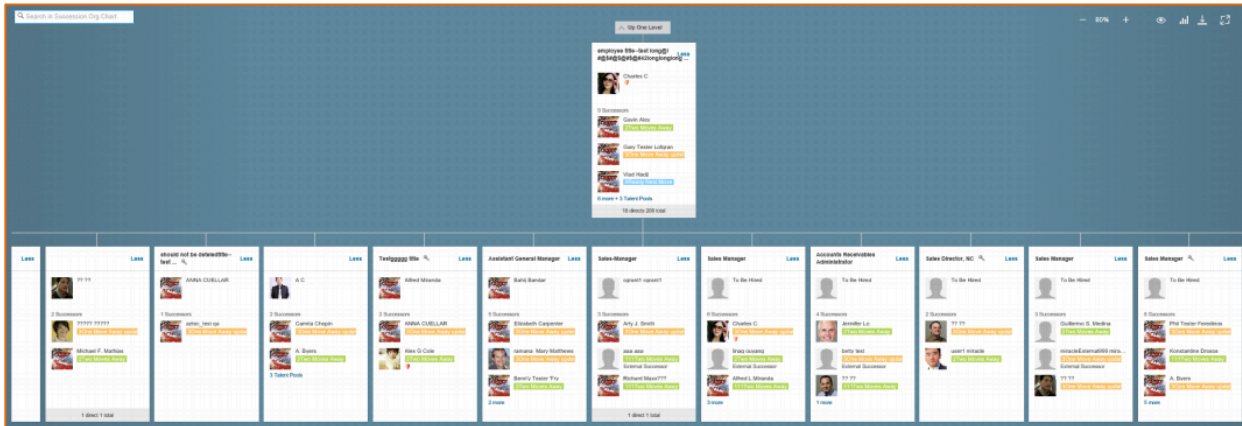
Search in Succession Org Chart

Up One Level

− 80% +

employee title--test long@!#@$4@$@$5@$@4x2longlonglong... Less

Charles C

0 Successors

Gavin Alos

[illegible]

Gary Tester Lollipan

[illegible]

Vlad Hadi

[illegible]

6 more + 3 Talent Pools

16 directs 209 total

Less

Less

?? ??

2 Successors

????? ?????

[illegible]

Michael F. Mathias

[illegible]

1 direct 1 total

should not be deleted title--test ... Less

ANNA CUELLAR

1 Successors

ashin_test qa

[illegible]

Less

A C

2 Successors

Camila Chopin

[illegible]

A. Byers

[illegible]

3 Talent Pools

Testggggg title Less

Alfred Miranda

2 Successors

ANNA CUELLAR

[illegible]

Alex G Cole

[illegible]

Assistant General Manager Less

Bahij Bandar

6 Successors

Elizabeth Carpenter

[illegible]

ramana Mary Matthews

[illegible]

Beverly Tester FYy

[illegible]

3 more

Sales-Manager Less

cqnxm1 cqnxm1

3 Successors

Arty J. Smith

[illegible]

asa asa

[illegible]

Richard Maxx???

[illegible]

1 direct 1 total

Sales Manager Less

To Be Hired

6 Successors

Charles C

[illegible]

linaq ouaang

External Successor

Alfred L Miranda

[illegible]

3 more

Accounts Receivables Administrator Less

To Be Hired

4 Successors

Jennifer Lu

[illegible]

betty test

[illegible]

?? ??

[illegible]

1 more

Sales Director, NC Less

To Be Hired

2 Successors

?? ??

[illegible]

user1 miracle

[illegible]

Sales Manager Less

To Be Hired

3 Successors

Guillermo S. Medina

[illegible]

miracleExternal999 mira...

External Successor

?? ??

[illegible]

Sales Manager Less

To Be Hired

6 Successors

Phil Tester Fenodima

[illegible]

Konstantine Drosos

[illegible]

A. Byers

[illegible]

3 more